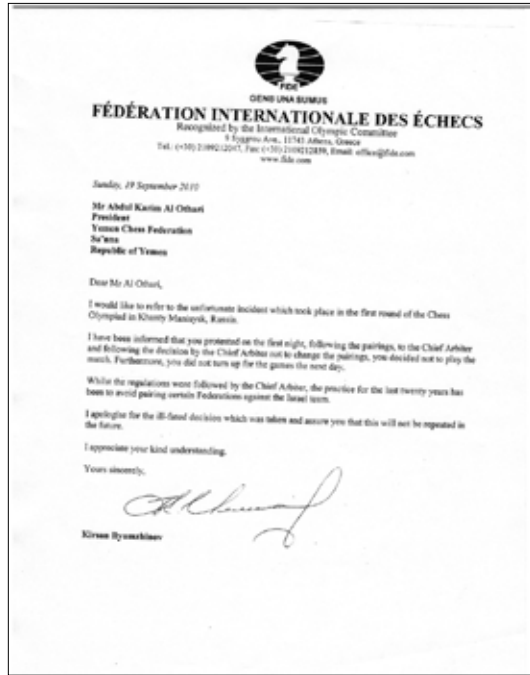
FIDE
GENS UNA SUMUS
FÉDÉRATION INTERNATIONALE DES ÉCHECS
Recognized by the International Olympic Committee
9 Syggrou Ave., 11743 Athens, Greece
Tel.: (+30) 2109212047, Fax: (+30) 2109212859, Email: office@fide.com
www.fide.com

Sunday, 19 September 2010

Mr Abdul Karim Al Othari
President
Yemen Chess Federation
Sa'ana
Republic of Yemen

Dear Mr Al Othari,

I would like to refer to the unfortunate incident which took place in the first round of the Chess Olympiad in Khanty Mansiysk, Russia.

I have been informed that you protested on the first night, following the pairings, to the Chief Arbiter and following the decision by the Chief Arbiter not to change the pairings, you decided not to play the match. Furthermore, you did not turn up for the games the next day.

Whilst the regulations were followed by the Chief Arbiter, the practice for the last twenty years has been to avoid pairing certain Federations against the Israeli team.

I apologise for the ill-fated decision which was taken and assure you that this will not be repeated in the future.

I appreciate your kind understanding.

Yours sincerely,

Kirsan Ilyumzhinov